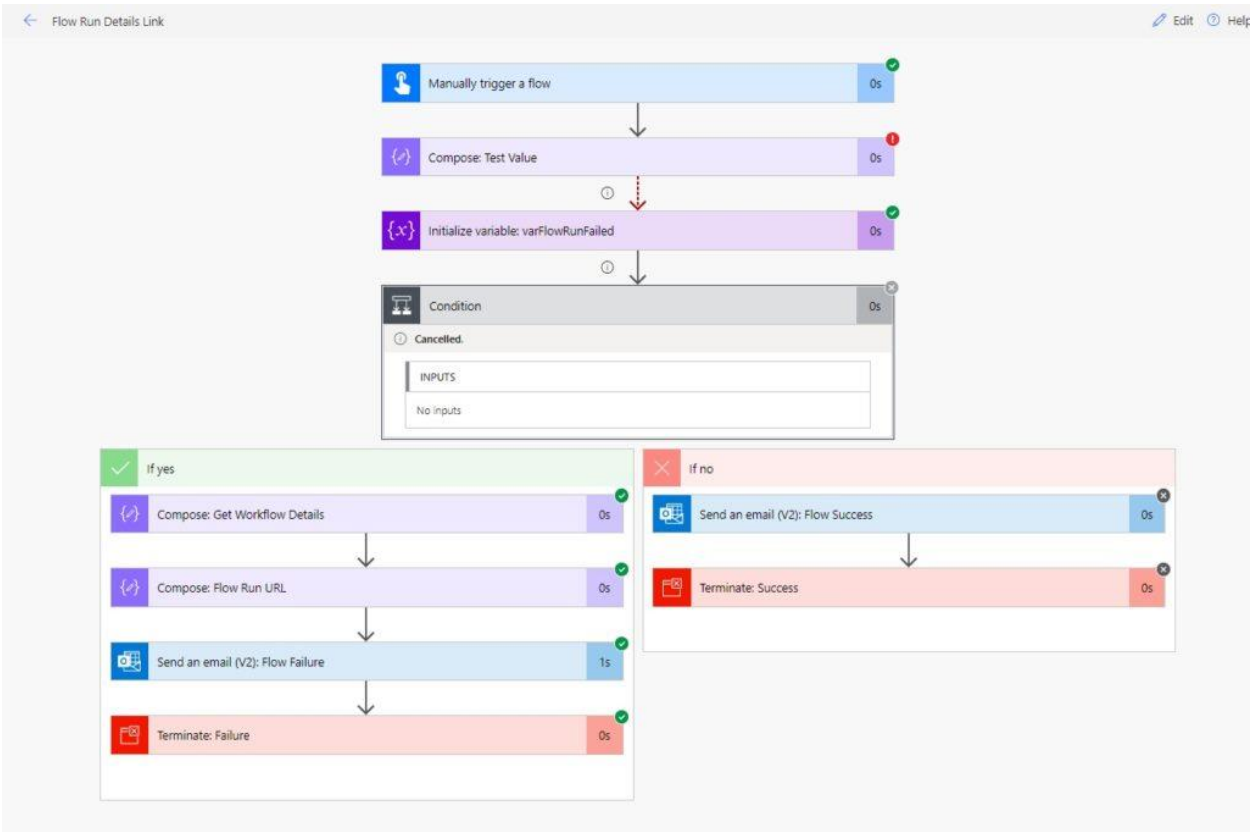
Flow Run Details Link

Edit Help

Manually trigger a flow 0s

Compose: Test Value 0s

Initialize variable: varFlowRunFailed 0s

Condition 0s

Cancelled.

INPUTS

No inputs

If yes

Compose: Get Workflow Details 0s

Compose: Flow Run URL 0s

Send an email (V2): Flow Failure 1s

Terminate: Failure 0s

If no

Send an email (V2): Flow Success 0s

Terminate: Success 0s